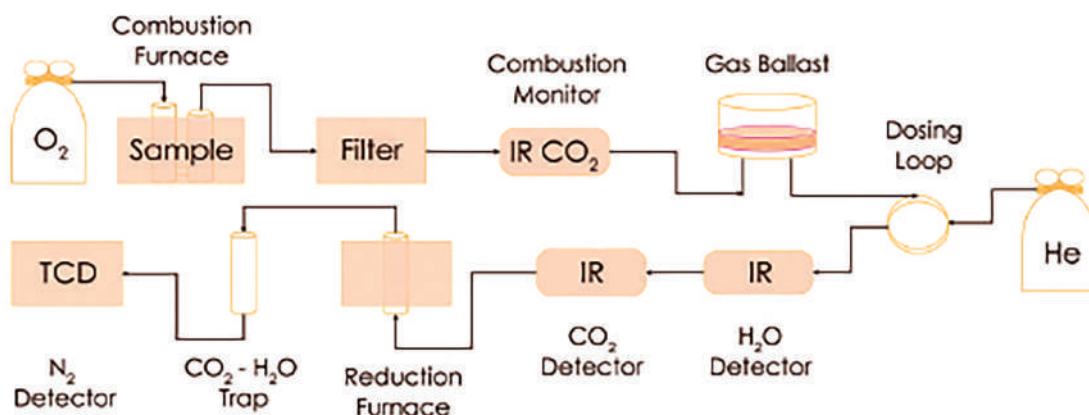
Combustion Furnace

$O_2$

Sample

Filter

Combustion Monitor

IR $CO_2$

Gas Ballast

Dosing Loop

He

TCD

IR

IR

$N_2$ Detector

$CO_2$ - $H_2O$ Trap

Reduction Furnace

$CO_2$ Detector

$H_2O$ Detector